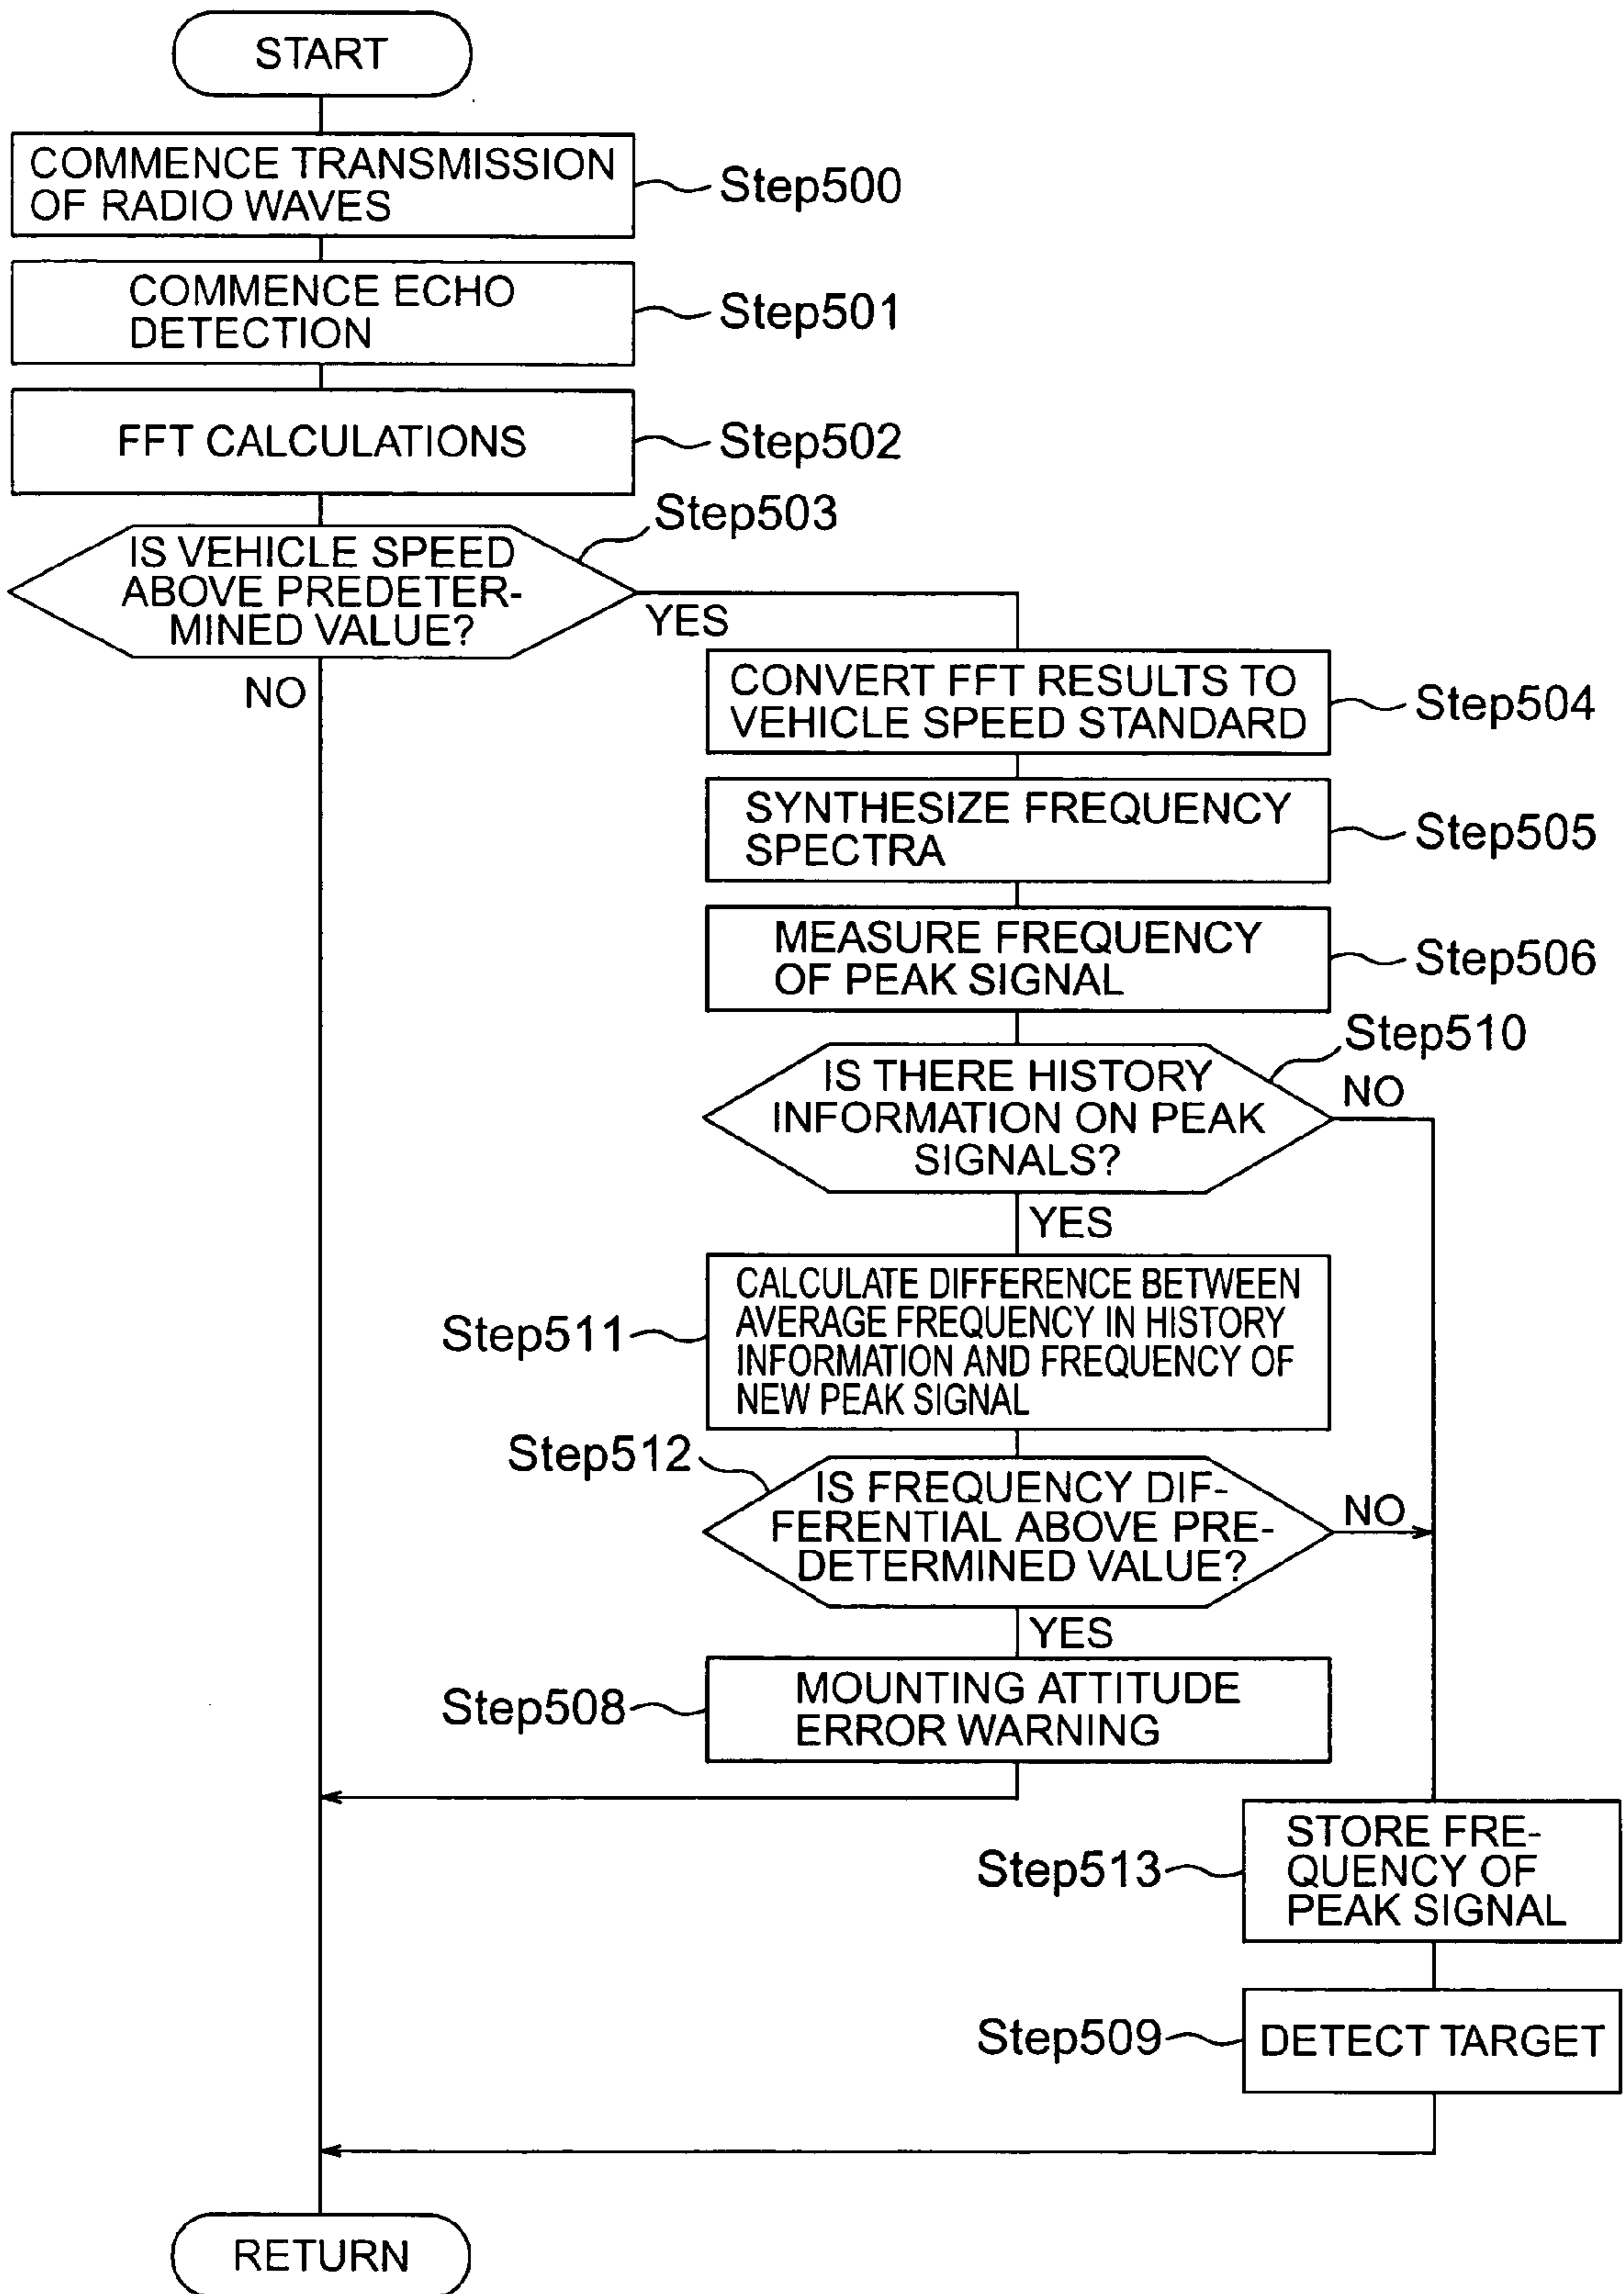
START

COMMENCE TRANSMISSION OF RADIO WAVES

Step500

COMMENCE ECHO DETECTION

Step501

FFT CALCULATIONS

Step502

Step503

IS VEHICLE SPEED ABOVE PREDETERMINED VALUE?

YES

NO

CONVERT FFT RESULTS TO VEHICLE SPEED STANDARD

Step504

SYNTHESIZE FREQUENCY SPECTRA

Step505

MEASURE FREQUENCY OF PEAK SIGNAL

Step506

Step510

IS THERE HISTORY INFORMATION ON PEAK SIGNALS?

NO

YES

Step511

CALCULATE DIFFERENCE BETWEEN AVERAGE FREQUENCY IN HISTORY INFORMATION AND FREQUENCY OF NEW PEAK SIGNAL

Step512

IS FREQUENCY DIFFERENTIAL ABOVE PREDETERMINED VALUE?

NO

YES

Step508

MOUNTING ATTITUDE ERROR WARNING

Step513

STORE FREQUENCY OF PEAK SIGNAL

Step509

DETECT TARGET

RETURN